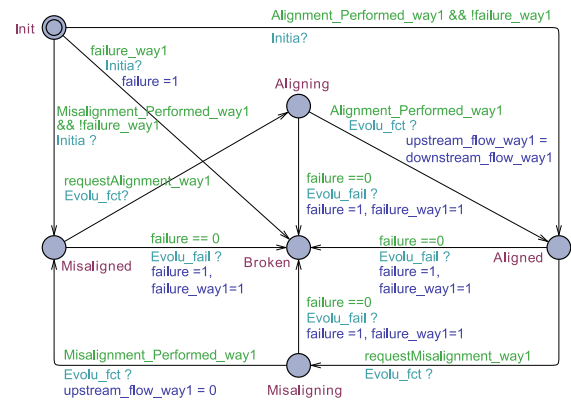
Init

Alignment_Performed_way1 && !failure_way1
Initia?

failure_way1
Initia?
failure =1

Aligning

Misalignment_Performed_way1
&& !failure_way1
Initia ?

Alignment_Performed_way1
Evolu_fct ?
upstream_flow_way1 =
downstream_flow_way1

requestAlignment_way1
Evolu_fct?

failure ==0
Evolu_fail ?
failure =1, failure_way1=1

failure == 0
Evolu_fail ?
failure =1,
failure_way1=1

Misaligned

Broken

failure ==0
Evolu_fail ?
failure =1,
failure_way1=1

Aligned

failure ==0
Evolu_fail ?
failure =1, failure_way1=1

Misalignment_Performed_way1
Evolu_fct ?
upstream_flow_way1 = 0

requestMisalignment_way1
Evolu_fct ?

Misaligning